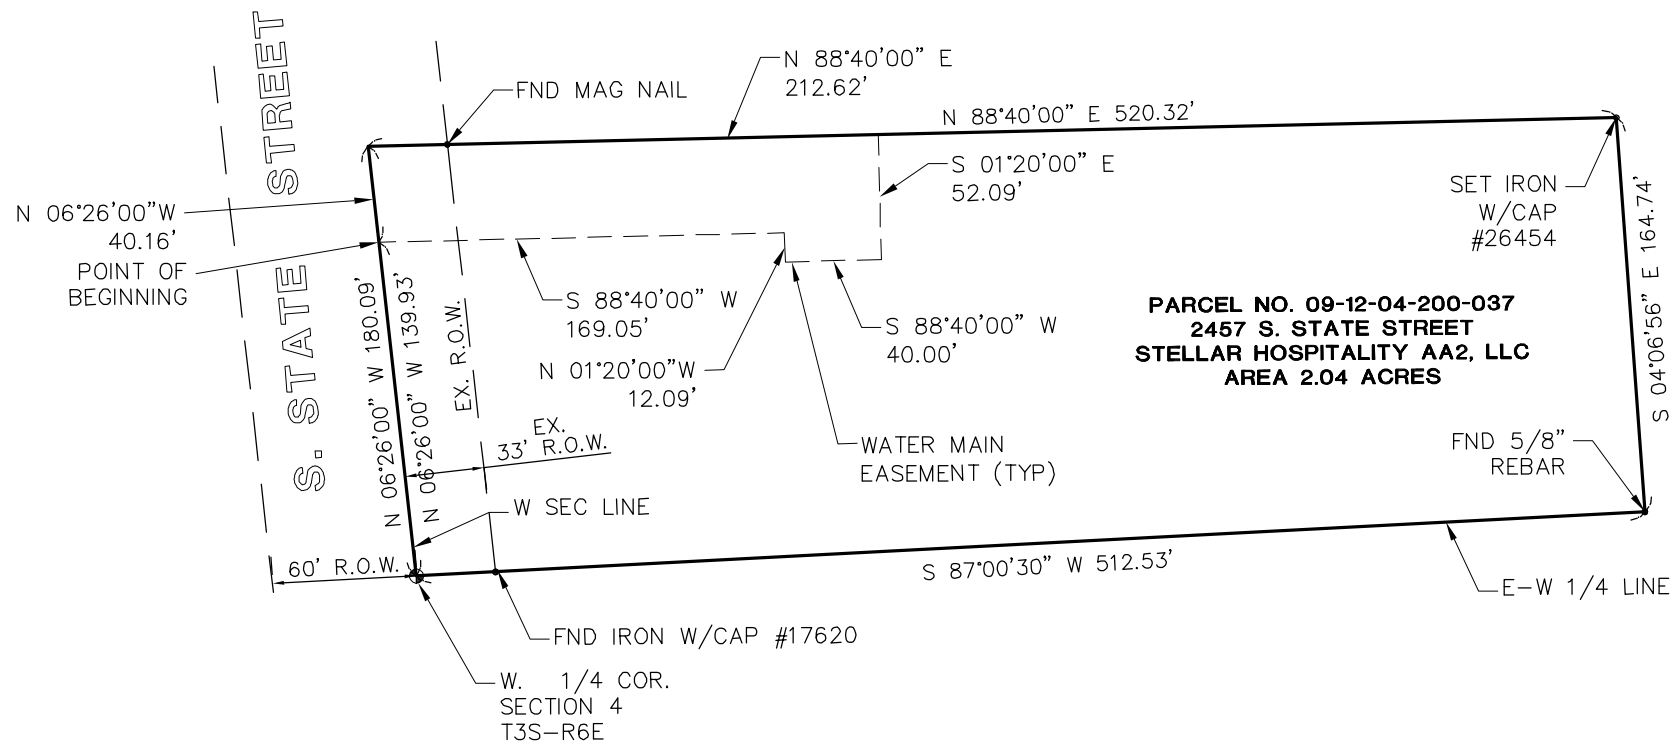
S. STATE STREET

FND MAG NAIL

N 88°40'00" E
212.62'

N 88°40'00" E 520.32'

S 01°20'00" E
52.09'

SET IRON
W/CAP
#26454

N 06°26'00"W
40.16'

POINT OF
BEGINNING

S 88°40'00" W
169.05'

S 88°40'00" W
40.00'

N 01°20'00"W
12.09'

N 06°26'00" W 180.09'

N 06°26'00" W 139.93'

EX. R.O.W.

PARCEL NO. 09-12-04-200-037
2457 S. STATE STREET
STELLAR HOSPITALITY AA2, LLC
AREA 2.04 ACRES

S 04°06'56" E 164.74'

EX.
33' R.O.W.

WATER MAIN
EASEMENT (TYP)

FND 5/8"
REBAR

W SEC LINE

60' R.O.W.

S 87°00'30" W 512.53'

E-W 1/4 LINE

FND IRON W/CAP #17620

W. 1/4 COR.
SECTION 4
T3S-R6E